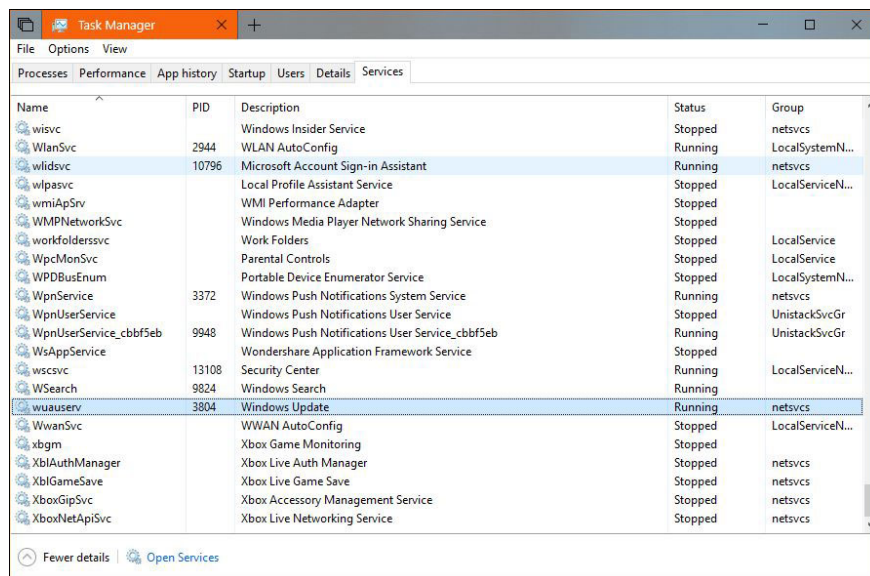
Task Manager

File Options View

Processes Performance App history Startup Users Details Services

| Name | PID | Description | Status | Group |
|---|---|---|---|---|
| wisvc | | Windows Insider Service | Stopped | netsvcs |
| WlanSvc | 2944 | WLAN AutoConfig | Running | LocalSystemN... |
| wlidsvc | 10796 | Microsoft Account Sign-in Assistant | Running | netsvcs |
| wlpasvc | | Local Profile Assistant Service | Stopped | LocalServiceN... |
| wmiApSrv | | WMI Performance Adapter | Stopped | |
| WMPNetworkSvc | | Windows Media Player Network Sharing Service | Stopped | |
| workfolderssvc | | Work Folders | Stopped | LocalService |
| WpcMonSvc | | Parental Controls | Stopped | LocalService |
| WPDBusEnum | | Portable Device Enumerator Service | Stopped | LocalSystemN... |
| WpnService | 3372 | Windows Push Notifications System Service | Running | netsvcs |
| WpnUserService | | Windows Push Notifications User Service | Stopped | UnistackSvcGr |
| WpnUserService_cbbf5eb | 9948 | Windows Push Notifications User Service_cbbf5eb | Running | UnistackSvcGr |
| WsAppService | | Wondershare Application Framework Service | Stopped | |
| wscsvc | 13108 | Security Center | Running | LocalServiceN... |
| WSearch | 9824 | Windows Search | Running | |
| wuauserv | 3804 | Windows Update | Running | netsvcs |
| WwanSvc | | WWAN AutoConfig | Stopped | LocalServiceN... |
| xbgm | | Xbox Game Monitoring | Stopped | |
| XblAuthManager | | Xbox Live Auth Manager | Stopped | netsvcs |
| XblGameSave | | Xbox Live Game Save | Stopped | netsvcs |
| XboxGipSvc | | Xbox Accessory Management Service | Stopped | netsvcs |
| XboxNetApiSvc | | Xbox Live Networking Service | Stopped | netsvcs |

Fewer details | Open Services